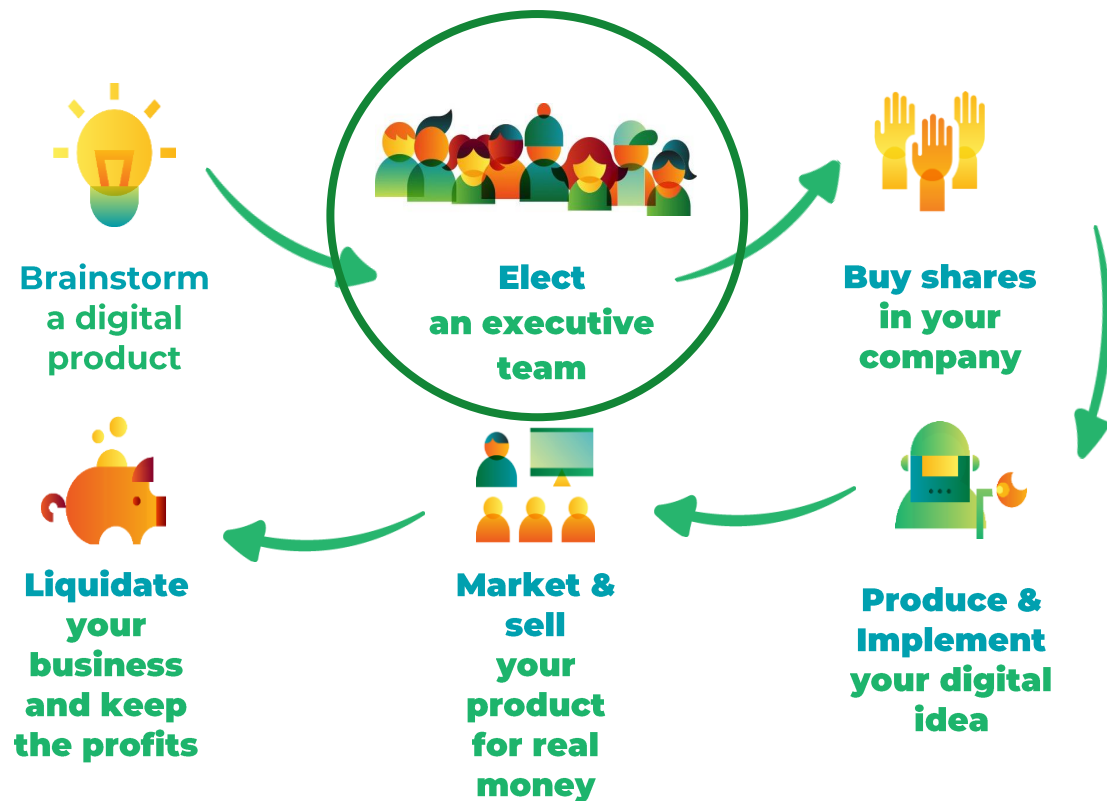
Brainstorm a digital product

Elect an executive team

Buy shares in your company

Produce & Implement your digital idea

Market & sell your product for real money

Liquidate your business and keep the profits